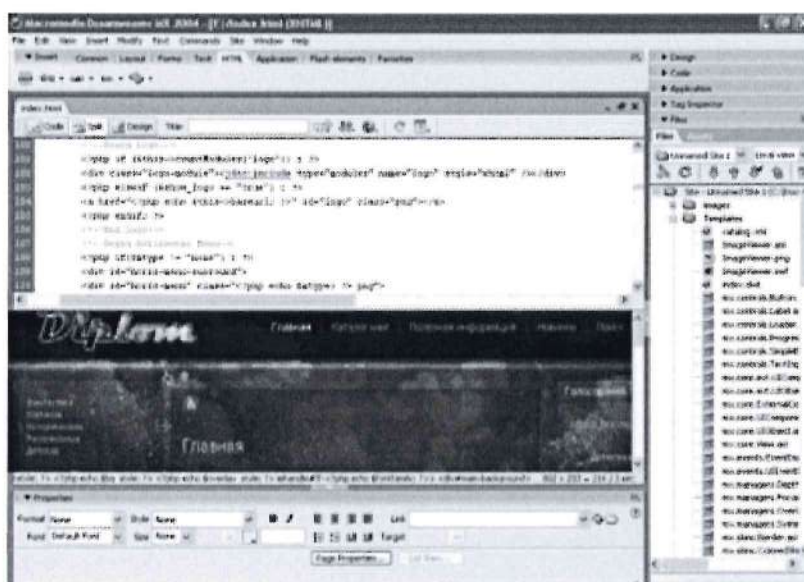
Macromedia Dreamweaver MX 2004 - [F:\index.html (XHTML)]

File Edit View Insert Modify Text Commands Site Window Help

▼ Insert Common Layout Forms Text HTML Application Flash elements Favorites

index.html

Code Split Design Title:

Diplom

Главная

Главная

▼ Properties

Format None Style None B I Link

Font Default Font Size None Target

Page Properties...

▶ Design
▶ Code
▶ Application
▶ Tag Inspector
▼ Files

Files

Images
Templates
catalog.xml
ImageViewer.as
ImageViewer.png
ImageViewer.swf
index.dwt